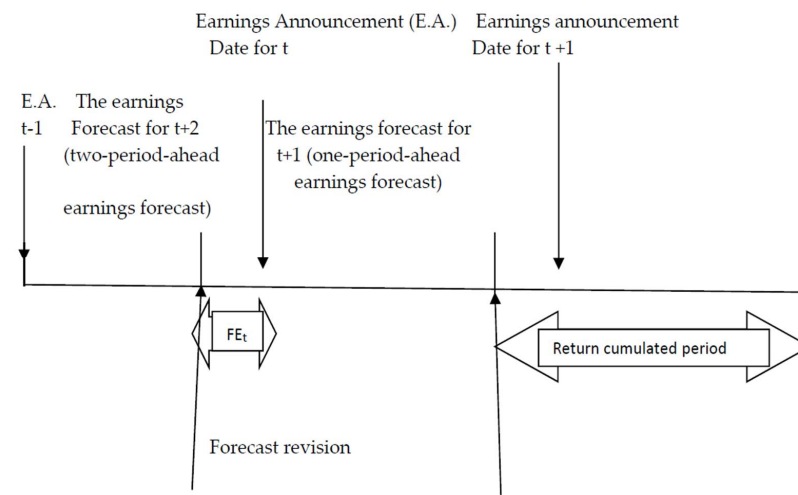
Earnings Announcement (E.A.)
Date for t

Earnings announcement
Date for t +1

E.A.
t-1

The earnings
Forecast for t+2
(two-period-ahead
earnings forecast)

The earnings forecast for
t+1 (one-period-ahead
earnings forecast)

$FE_t$

Return cumulated period

Forecast revision